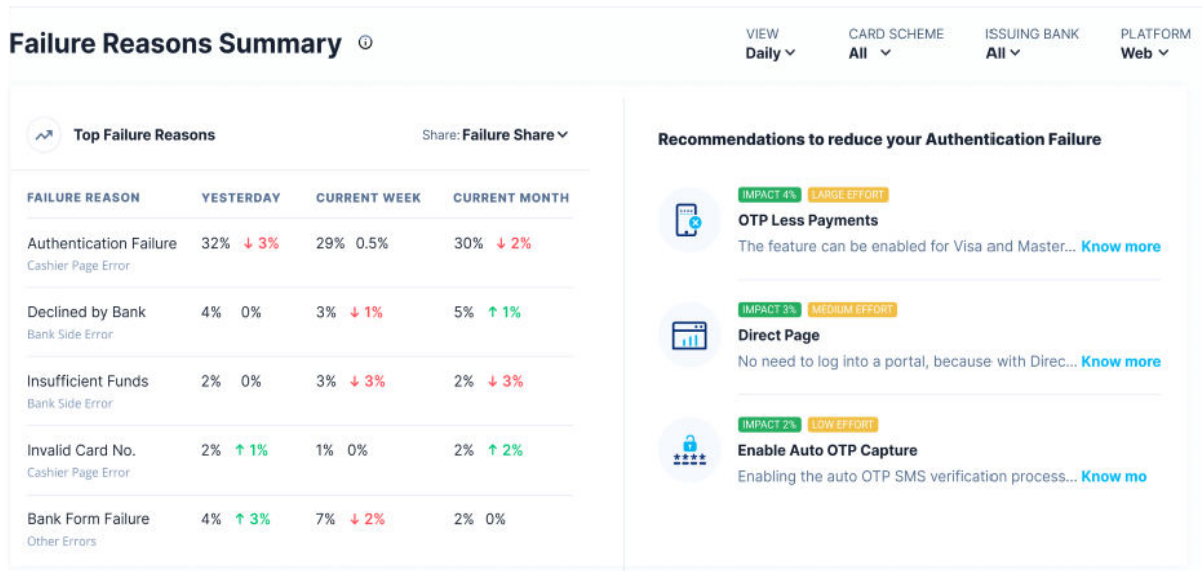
Failure Reasons Summary ⓘ

VIEW Daily
CARD SCHEME All
ISSUING BANK All
PLATFORM Web

Top Failure Reasons

Share: Failure Share

| FAILURE REASON | YESTERDAY | CURRENT WEEK | CURRENT MONTH |
|---|---|---|---|
| Authentication Failure Cashier Page Error | 32% ↓ 3% | 29% 0.5% | 30% ↓ 2% |
| Declined by Bank Bank Side Error | 4% 0% | 3% ↓ 1% | 5% ↑ 1% |
| Insufficient Funds Bank Side Error | 2% 0% | 3% ↓ 3% | 2% ↓ 3% |
| Invalid Card No. Cashier Page Error | 2% ↑ 1% | 1% 0% | 2% ↑ 2% |
| Bank Form Failure Other Errors | 4% ↑ 3% | 7% ↓ 2% | 2% 0% |

Recommendations to reduce your Authentication Failure

IMPACT 4% LARGE EFFORT
OTP Less Payments
The feature can be enabled for Visa and Master... Know more

IMPACT 3% MEDIUM EFFORT
Direct Page
No need to log into a portal, because with Direc... Know more

IMPACT 2% LOW EFFORT
Enable Auto OTP Capture
Enabling the auto OTP SMS verification process... Know mo